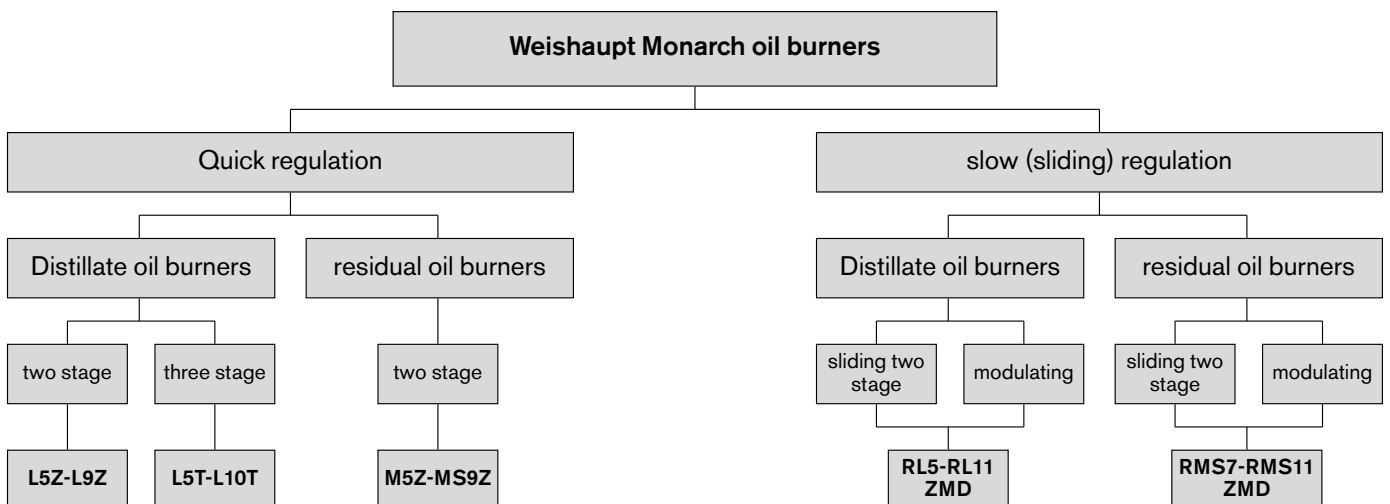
Weishaupt Monarch oil burners

Quick regulation

Distillate oil burners

two stage

L5Z-L9Z

three stage

L5T-L10T

residual oil burners

two stage

M5Z-MS9Z

slow (sliding) regulation

Distillate oil burners

sliding two stage

modulating

RL5-RL11 ZMD

residual oil burners

sliding two stage

modulating

RMS7-RMS11 ZMD